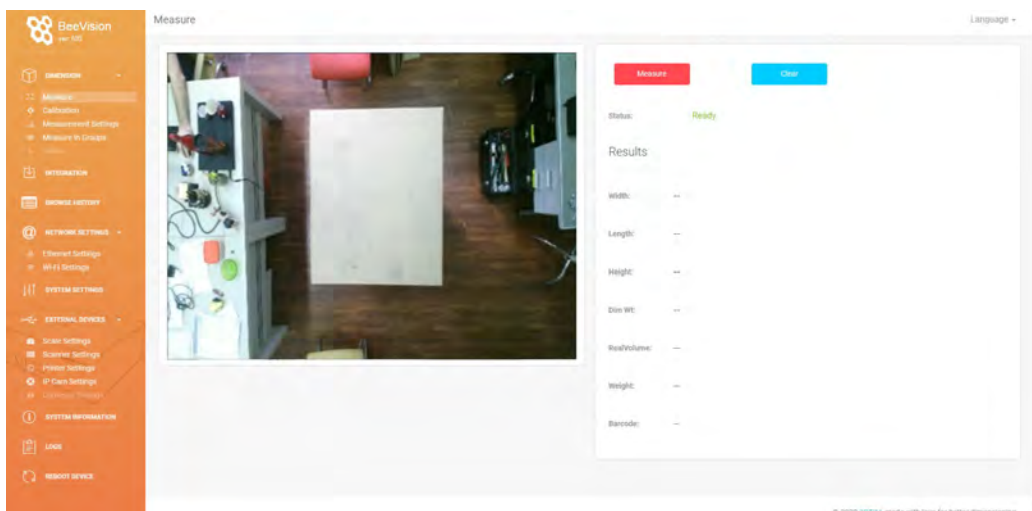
BeeVision
ver 1.0

DIMENSION
Measure
Calibration
Measurement Settings
Measure in Groups
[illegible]

INTEGRATION

BROWSE HISTORY

NETWORK SETTINGS
Ethernet Settings
Wi-Fi Settings

SYSTEM SETTINGS

EXTERNAL DEVICES
Scale Settings
Scanner Settings
Printer Settings
IP Cam Settings
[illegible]

SYSTEM INFORMATION

LOGS

REBOOT DEVICE

Measure

Language

Measure
Clear

Status: Ready

Results

Width: --

Length: --

Height: --

Dim Wt: --

RealVolume: --

Weight: --

Barcode: --

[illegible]